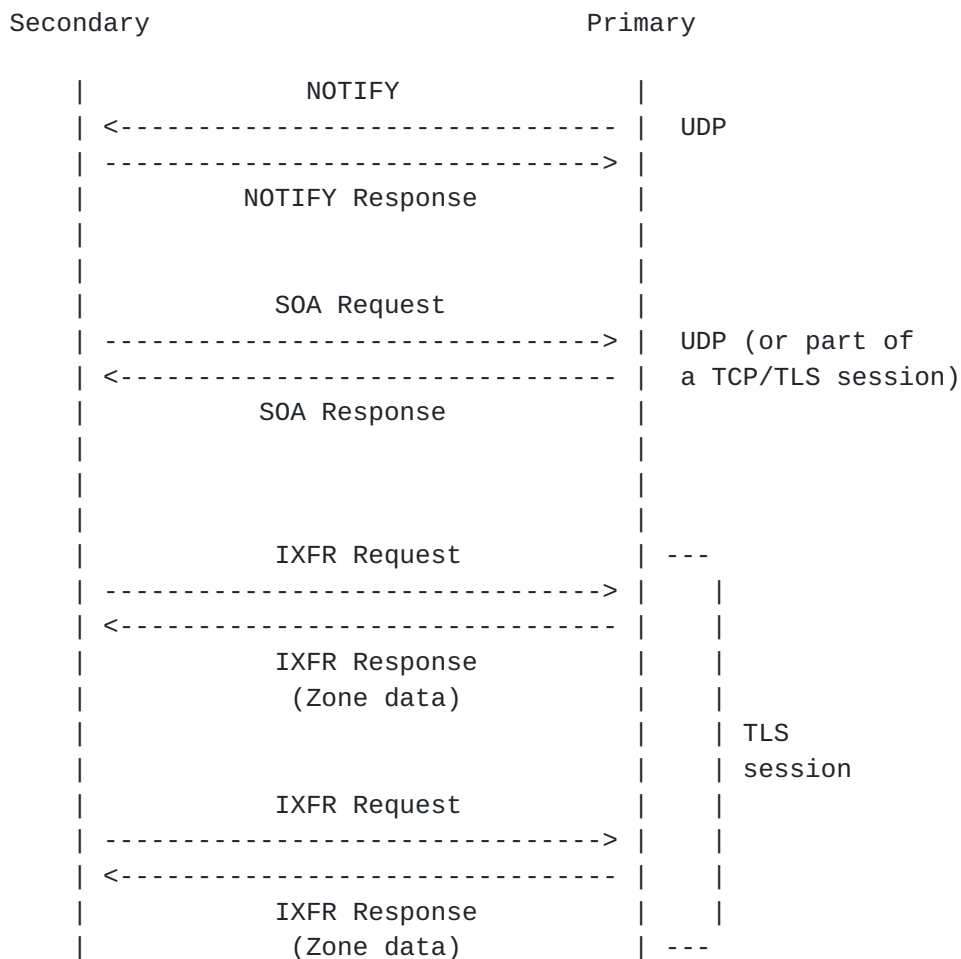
Secondary Primary

NOTIFY

UDP

NOTIFY Response

SOA Request

UDP (or part of a TCP/TLS session)

SOA Response

IXFR Request

IXFR Response (Zone data)

TLS session

IXFR Request

IXFR Response (Zone data)